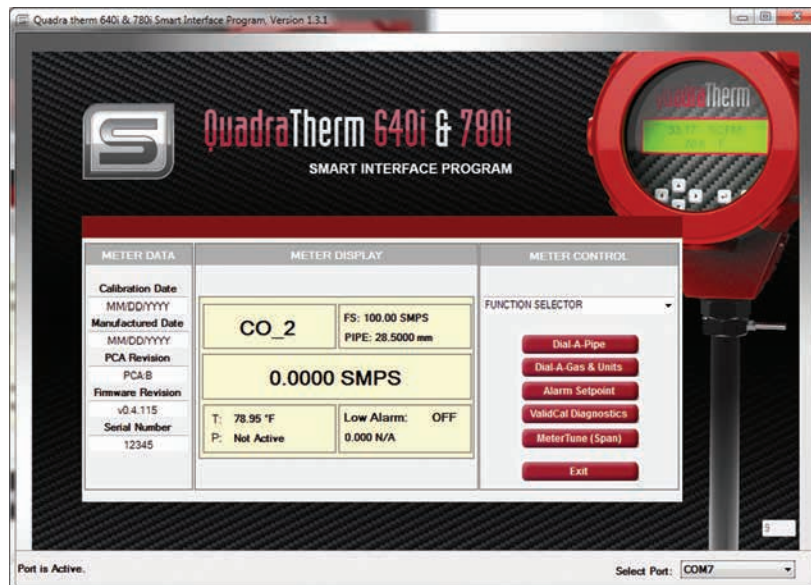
Quadra therm 640i & 780i Smart Interface Program, Version 1.3.1

QuadraTherm 640i & 780i
SMART INTERFACE PROGRAM

QuadraTherm

METER DATA
Calibration Date
MM/DD/YYYY
Manufactured Date
MM/DD/YYYY
PCA Revision
PCA:B
Firmware Revision
v0.4.115
Serial Number
12345

METER DISPLAY
CO_2
FS: 100.00 SMPS
PIPE: 28.5000 mm
0.0000 SMPS
T: 78.95 °F
P: Not Active
Low Alarm: OFF
0.000 N/A

METER CONTROL
FUNCTION SELECTOR
Dial-A-Pipe
Dial-A-Gas & Units
Alarm Setpoint
ValidCal Diagnostics
MeterTune (Span)
Exit

9

Port is Active.
Select Port: COM7